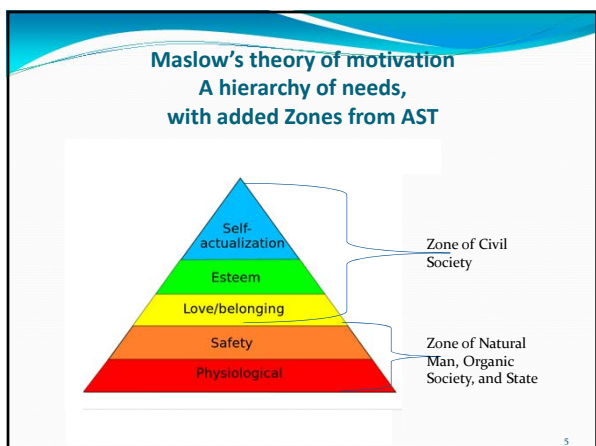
Maslow's theory of motivation
A hierarchy of needs,
with added Zones from AST

Self-actualization
Esteem
Love/belonging
Safety
Physiological

Zone of Civil Society

Zone of Natural Man, Organic Society, and State

5